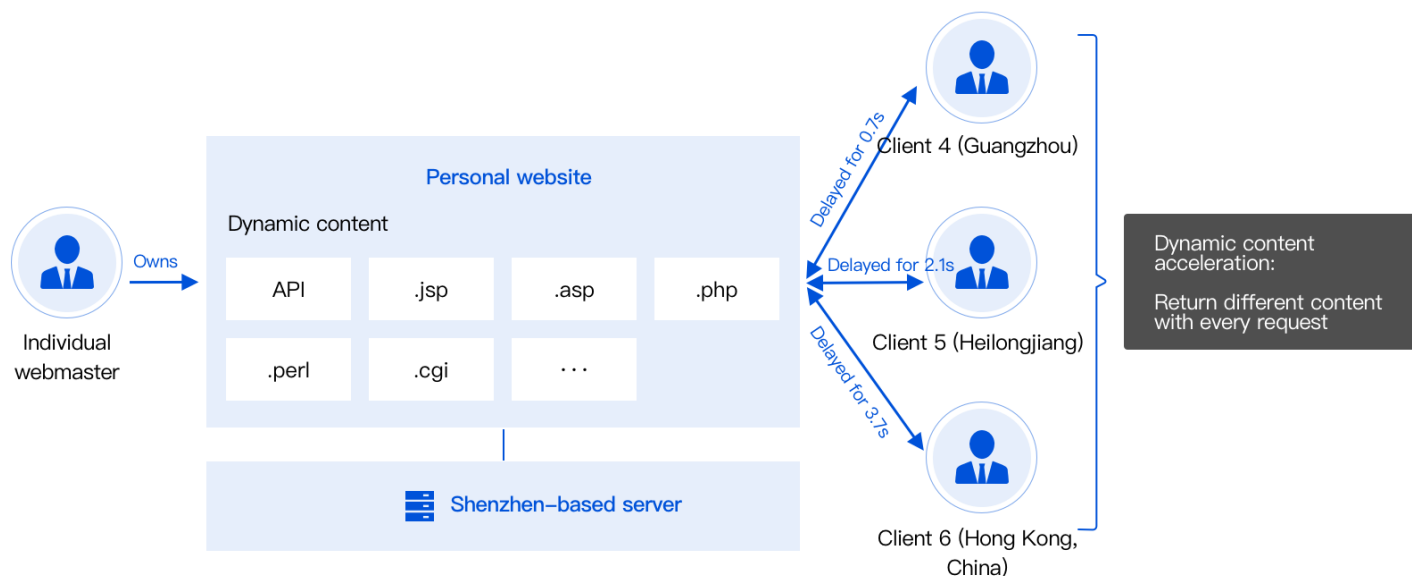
Individual webmaster

Owns

Personal website

Dynamic content

| API | .jsp | .asp | .php |
|---|---|---|---|
| .perl | .cgi | ... | |

Shenzhen-based server

Delayed for 0.7s

Client 4 (Guangzhou)

Delayed for 2.1s

Client 5 (Heilongjiang)

Delayed for 3.7s

Client 6 (Hong Kong, China)

Dynamic content acceleration:

Return different content with every request